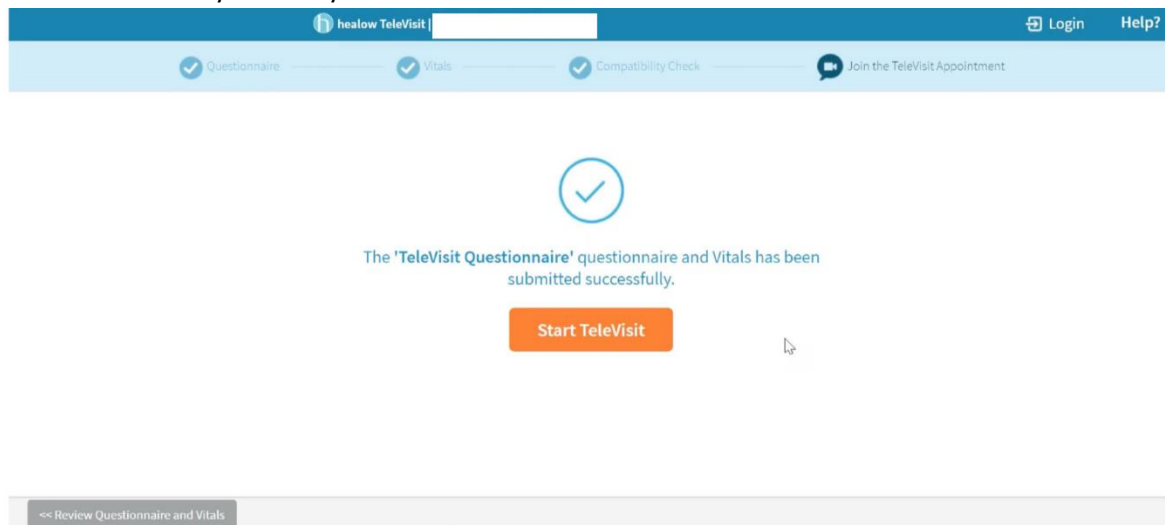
healow TeleVisit |

Login Help?

Questionnaire Vitals Compatibility Check Join the TeleVisit Appointment

The 'TeleVisit Questionnaire' questionnaire and Vitals has been submitted successfully.

Start TeleVisit

<< Review Questionnaire and Vitals